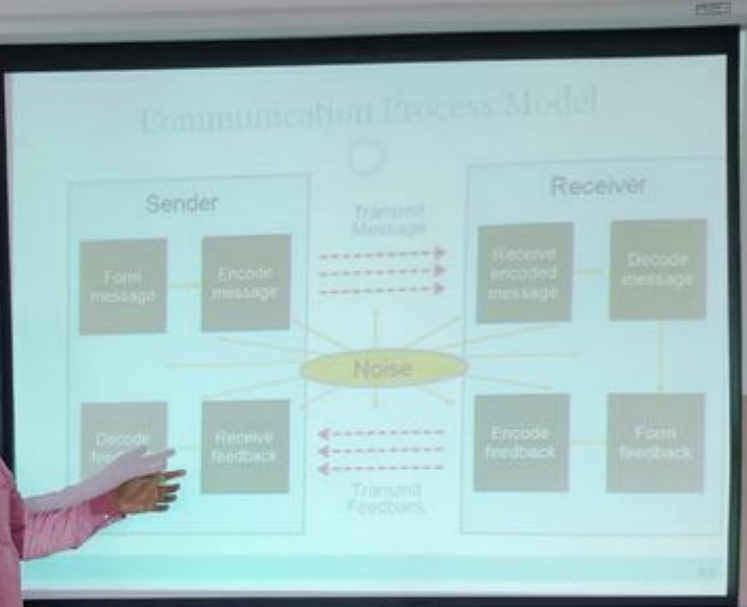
Communication Process Model

Sender

Form message

Encode message

Transmit Message

Receiver

Receive encoded message

Decode message

Noise

Decode fee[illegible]

Receive feedback

Transmit Feedback

Encode feedback

Form feedback